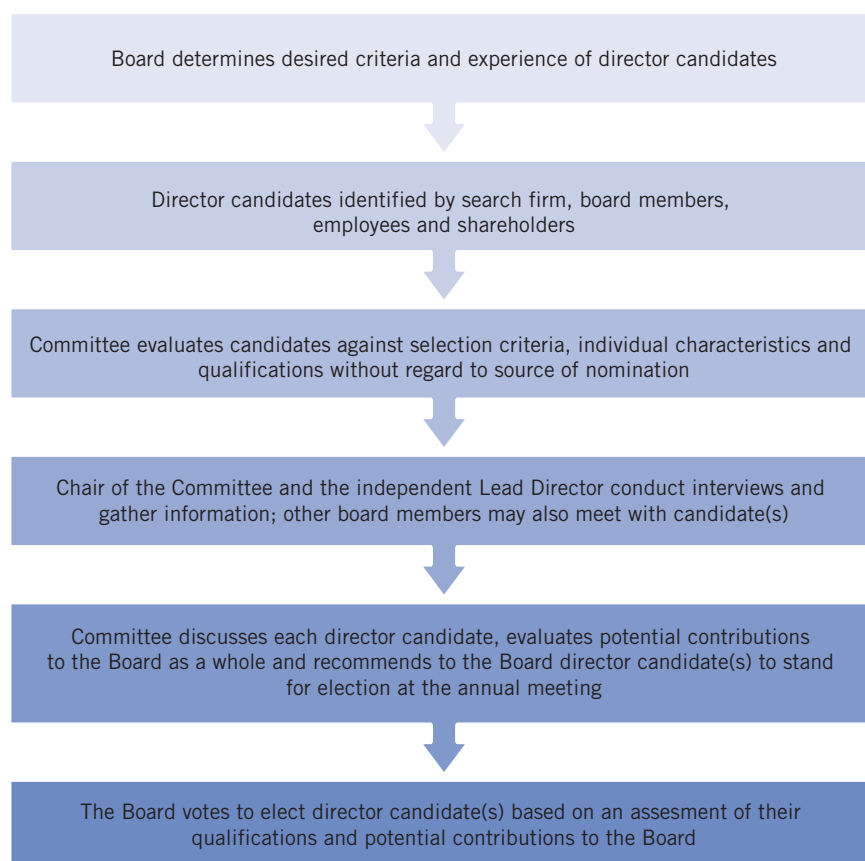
Board determines desired criteria and experience of director candidates

Director candidates identified by search firm, board members, employees and shareholders

Committee evaluates candidates against selection criteria, individual characteristics and qualifications without regard to source of nomination

Chair of the Committee and the independent Lead Director conduct interviews and gather information; other board members may also meet with candidate(s)

Committee discusses each director candidate, evaluates potential contributions to the Board as a whole and recommends to the Board director candidate(s) to stand for election at the annual meeting

The Board votes to elect director candidate(s) based on an assesment of their qualifications and potential contributions to the Board